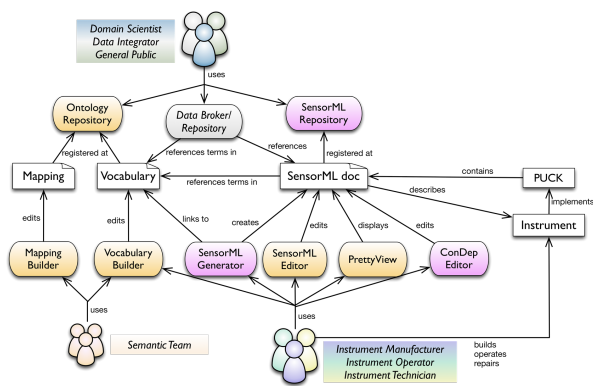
Domain Scientist
Data Integrator
General Public

uses

Ontology Repository

Data Broker/ Repository

SensorML Repository

registered at

references terms in

references

registered at

Mapping

Vocabulary

references terms in

SensorML doc

contains

PUCK

describes

implements

edits

edits

links to

creates

edits

displays

edits

Instrument

Mapping Builder

Vocabulary Builder

SensorML Generator

SensorML Editor

PrettyView

ConDep Editor

uses

uses

Semantic Team

Instrument Manufacturer
Instrument Operator
Instrument Technician

builds
operates
repairs